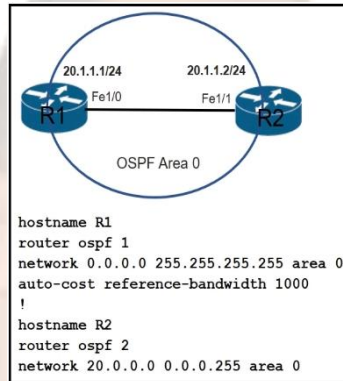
20.1.1.1/24
20.1.1.2/24
Fe1/0
Fe1/1
R1
R2
OSPF Area 0

hostname R1
router ospf 1
network 0.0.0.0 255.255.255.255 area 0
auto-cost reference-bandwidth 1000
!
hostname R2
router ospf 2
network 20.0.0.0 0.0.0.255 area 0